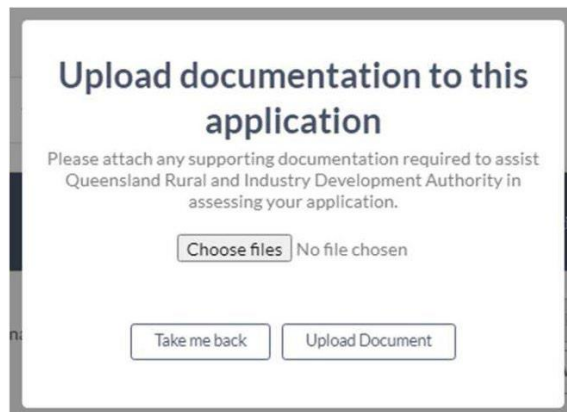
Upload documentation to this application

Please attach any supporting documentation required to assist Queensland Rural and Industry Development Authority in assessing your application.

Choose files No file chosen

Take me back Upload Document